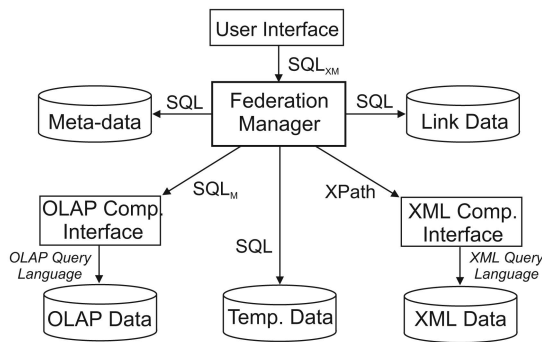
User Interface

$SQL_{XM}$

SQL

Federation Manager

SQL

Meta-data

Link Data

$SQL_{M}$

XPath

OLAP Comp. Interface

SQL

XML Comp. Interface

OLAP Query Language

XML Query Language

OLAP Data

Temp. Data

XML Data